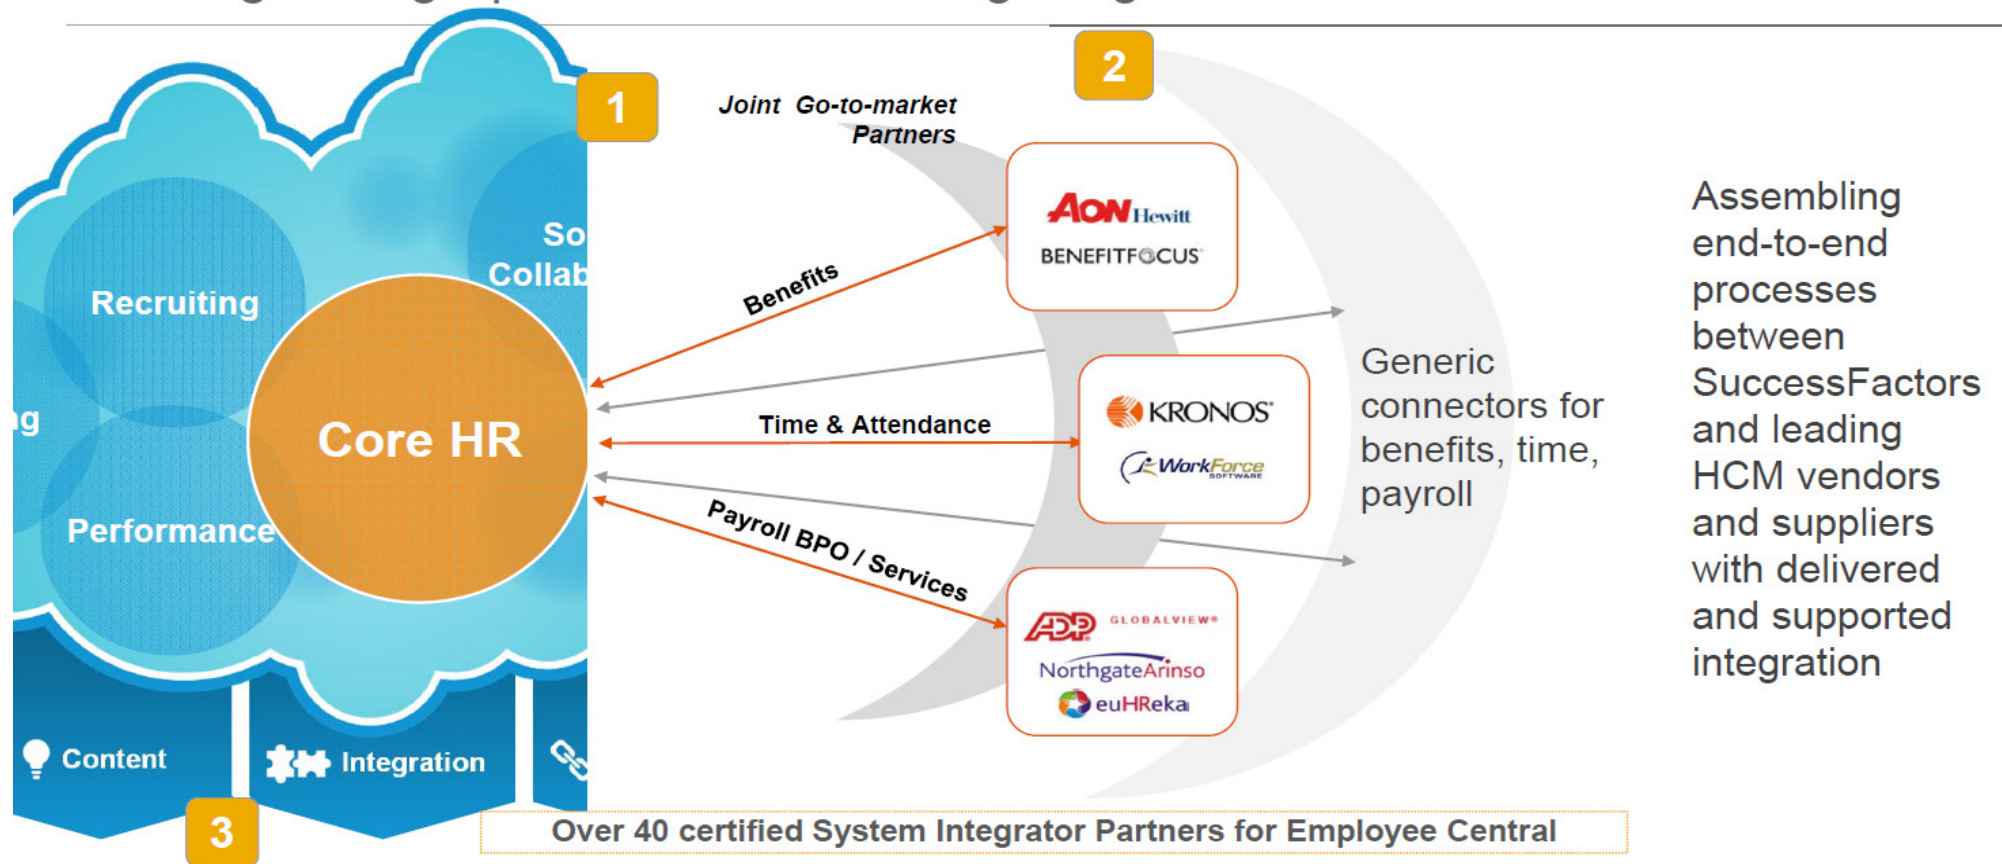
1

2

Joint Go-to-market Partners

So Collab

Recruiting

Core HR

ng

Performance

Content

Integration

3

Benefits

Time & Attendance

Payroll BPO / Services

AON Hewitt

BENEFITFOCUS

KRONOS

WorkForce SOFTWARE

ADP GLOBALVIEW

NorthgateArinso

euHReka

Generic connectors for benefits, time, payroll

Assembling end-to-end processes between SuccessFactors and leading HCM vendors and suppliers with delivered and supported integration

Over 40 certified System Integrator Partners for Employee Central